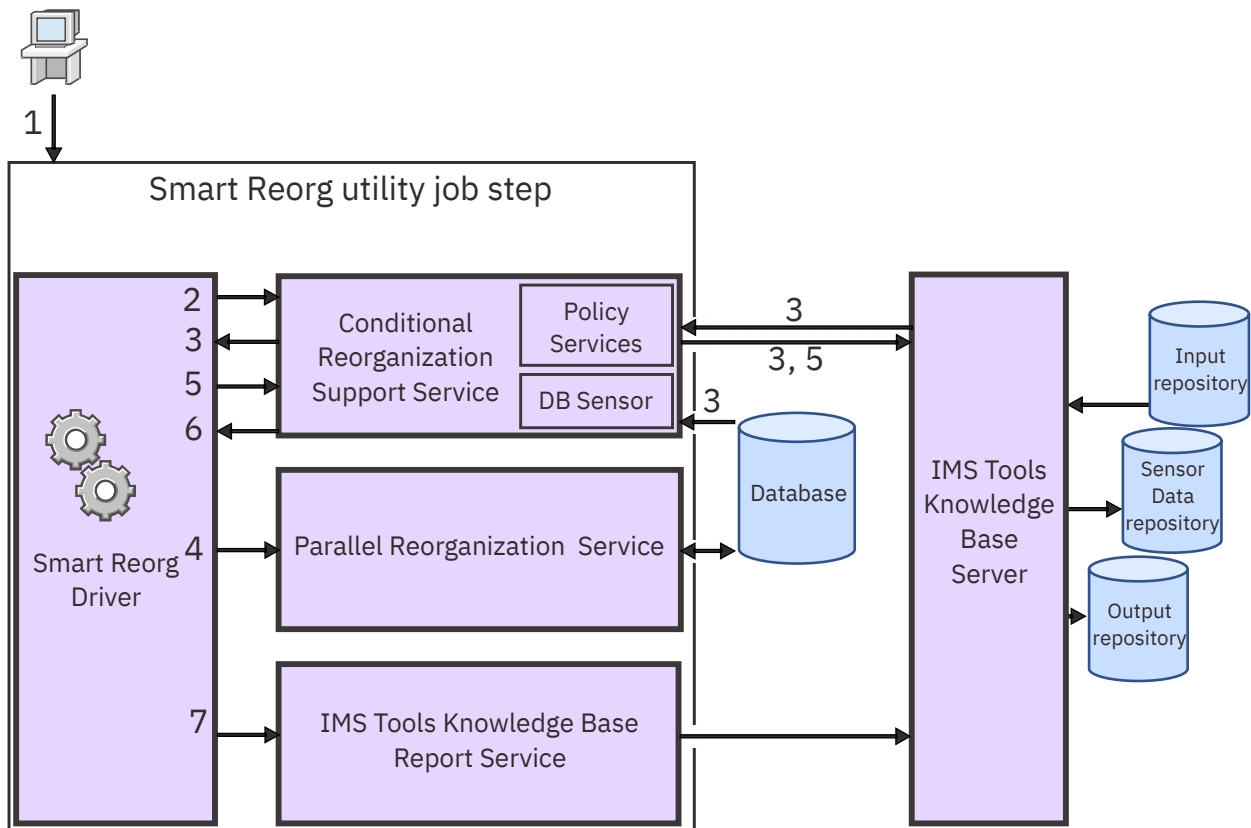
1

Smart Reorg utility job step

2
3
5
6

Smart Reorg Driver

Conditional Reorganization Support Service

Policy Services

DB Sensor

4

Parallel Reorganization Service

7

IMS Tools Knowledge Base Report Service

3

3, 5

3

Database

IMS Tools Knowledge Base Server

Input repository

Sensor Data repository

Output repository